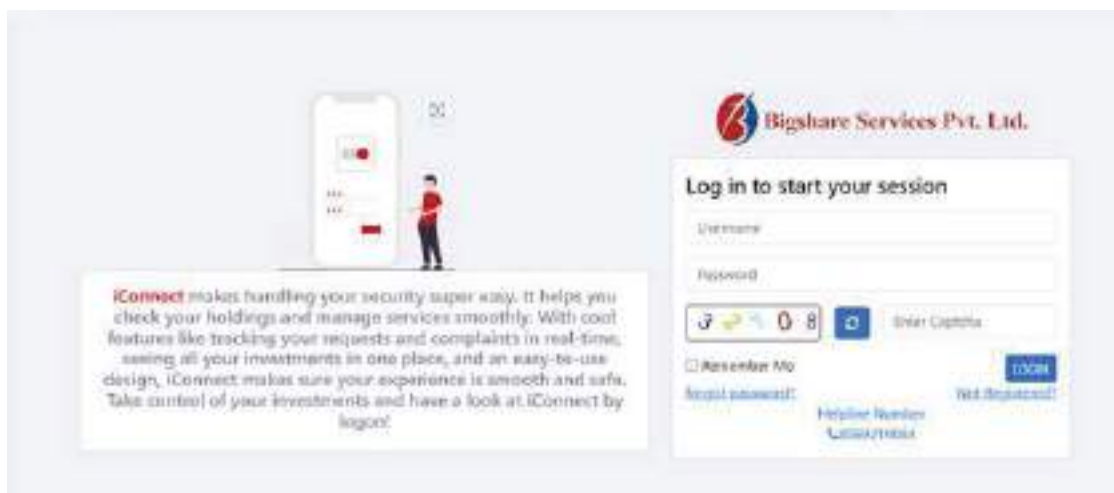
iConnect makes handling your security super easy. It helps you check your holdings and manage services smoothly. With cool features like tracking your requests and complaints in real-time, seeing all your investments in one place, and an easy-to-use design, iConnect makes sure your experience is smooth and safe. Take control of your investments and have a look at iConnect by logon!

Bigshare Services Pvt. Ltd.

Log in to start your session

Username

Password

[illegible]

Enter Captcha

Remember Me

LOGIN

Forgot password?

Not Registered?

Helpline Number

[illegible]